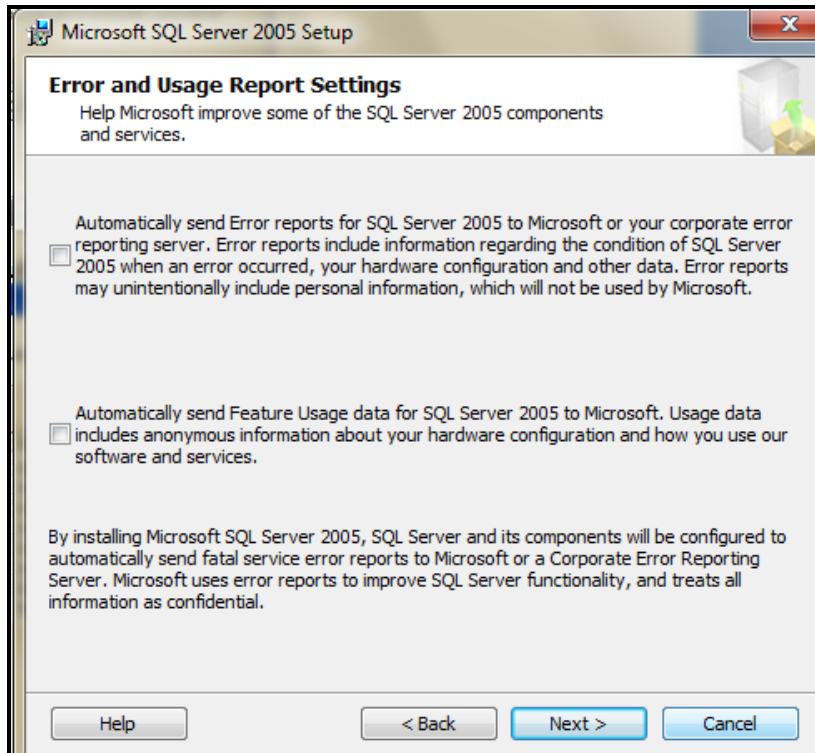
Microsoft SQL Server 2005 Setup

Error and Usage Report Settings

Help Microsoft improve some of the SQL Server 2005 components and services.

Automatically send Error reports for SQL Server 2005 to Microsoft or your corporate error reporting server. Error reports include information regarding the condition of SQL Server 2005 when an error occurred, your hardware configuration and other data. Error reports may unintentionally include personal information, which will not be used by Microsoft.

Automatically send Feature Usage data for SQL Server 2005 to Microsoft. Usage data includes anonymous information about your hardware configuration and how you use our software and services.

By installing Microsoft SQL Server 2005, SQL Server and its components will be configured to automatically send fatal service error reports to Microsoft or a Corporate Error Reporting Server. Microsoft uses error reports to improve SQL Server functionality, and treats all information as confidential.

Help

< Back

Next >

Cancel